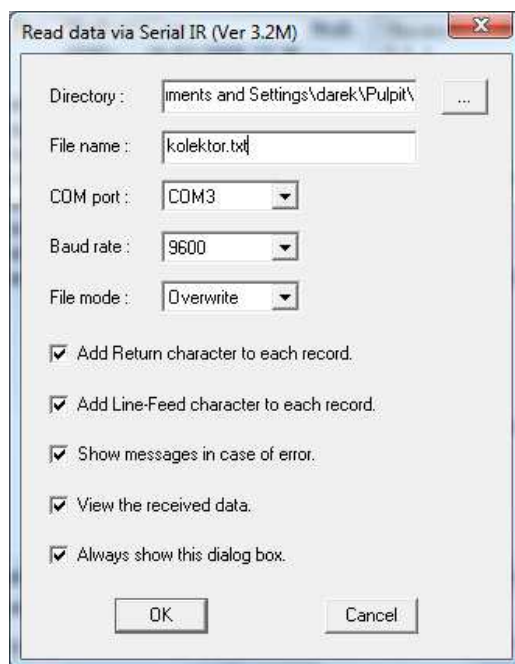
Read data via Serial IR (Ver 3.2M)

X

Directory : iments and Settings\darek\Pulpit\ ...

File name : kolektor.txt

COM port : COM3

Baud rate : 9600

File mode : Overwrite

Add Return character to each record.

Add Line-Feed character to each record.

Show messages in case of error.

View the received data.

Always show this dialog box.

OK

Cancel